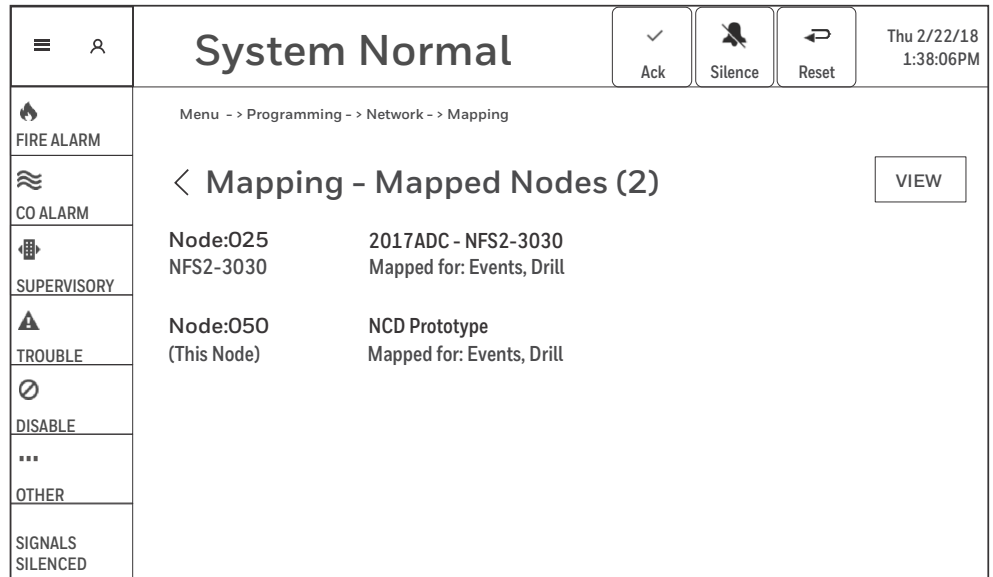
System Normal

Ack

Silence

Reset

Thu 2/22/18
1:38:06PM

FIRE ALARM

CO ALARM

SUPERVISORY

TROUBLE

DISABLE

OTHER

SIGNALS SILENCED

Menu - > Programming - > Network - > Mapping

< Mapping - Mapped Nodes (2)

VIEW

Node:025
NFS2-3030

2017ADC - NFS2-3030
Mapped for: Events, Drill

Node:050
(This Node)

NCD Prototype
Mapped for: Events, Drill